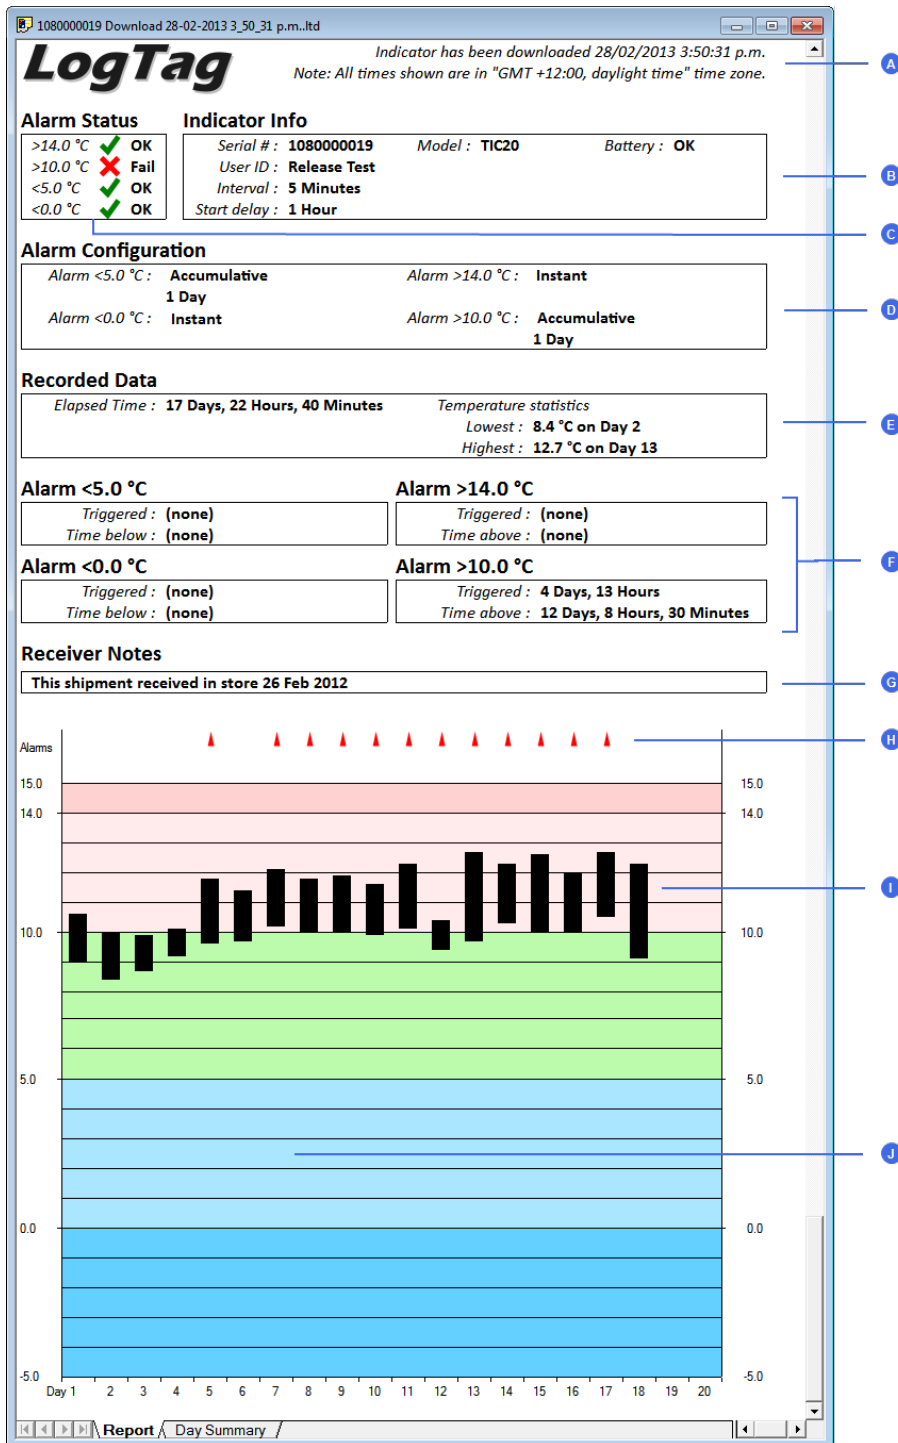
1080000019 Download 28-02-2013 3_50_31 p.m..ltd

LogTag

Indicator has been downloaded 28/02/2013 3:50:31 p.m.
Note: All times shown are in "GMT +12:00, daylight time" time zone.

A

Alarm Status
>14.0 °C OK
>10.0 °C Fail
<5.0 °C OK
<0.0 °C OK

Indicator Info
Serial # : 1080000019 Model : TIC20 Battery : OK
User ID : Release Test
Interval : 5 Minutes
Start delay : 1 Hour

B

C

Alarm Configuration
Alarm <5.0 °C : Accumulative 1 Day
Alarm >14.0 °C : Instant
Alarm <0.0 °C : Instant
Alarm >10.0 °C : Accumulative 1 Day

D

Recorded Data
Elapsed Time : 17 Days, 22 Hours, 40 Minutes
Temperature statistics
Lowest : 8.4 °C on Day 2
Highest : 12.7 °C on Day 13

E

Alarm <5.0 °C
Triggered : (none)
Time below : (none)

Alarm >14.0 °C
Triggered : (none)
Time above : (none)

Alarm <0.0 °C
Triggered : (none)
Time below : (none)

Alarm >10.0 °C
Triggered : 4 Days, 13 Hours
Time above : 12 Days, 8 Hours, 30 Minutes

F

Receiver Notes
This shipment received in store 26 Feb 2012

G

Alarms

H

15.0 15.0
14.0 14.0

I

10.0 10.0
5.0 5.0

J

0.0 0.0
-5.0 -5.0

Day 1 2 3 4 5 6 7 8 9 10 11 12 13 14 15 16 17 18 19 20

Report Day Summary